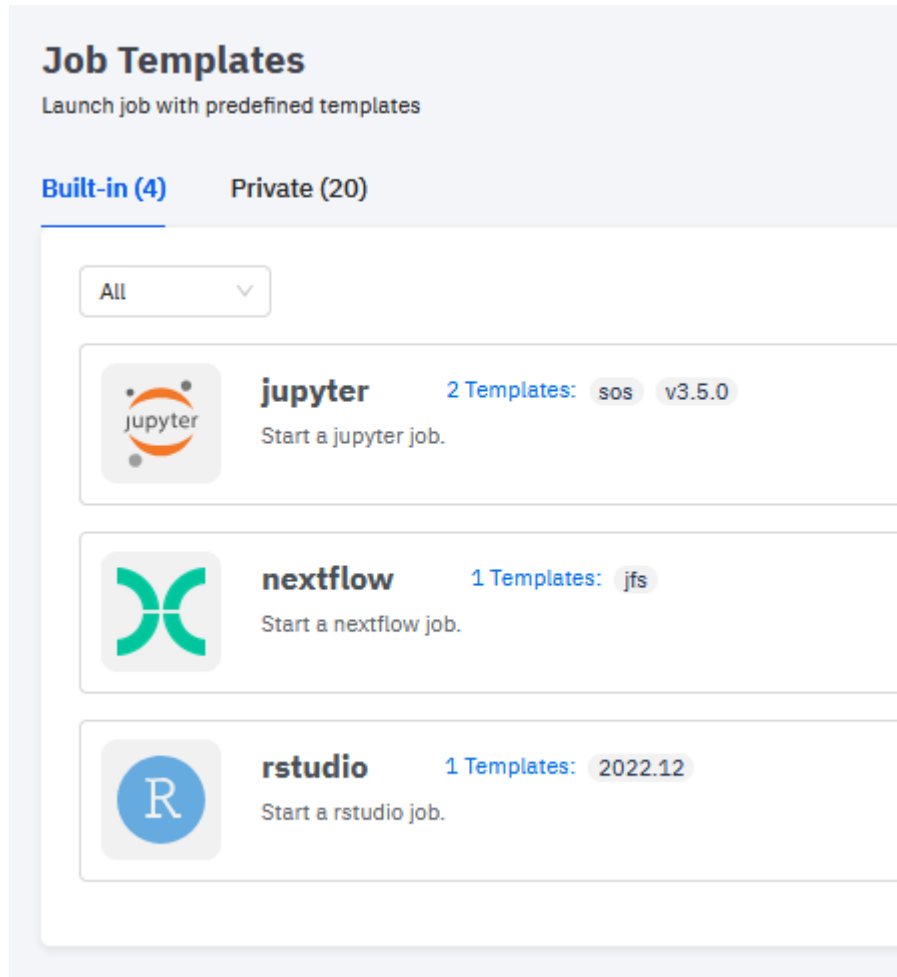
Job Templates
Launch job with predefined templates

Built-in (4) Private (20)

All

jupyter

jupyter 2 Templates: sos v3.5.0
Start a jupyter job.

nextflow 1 Templates: jfs
Start a nextflow job.

R

rstudio 1 Templates: 2022.12
Start a rstudio job.